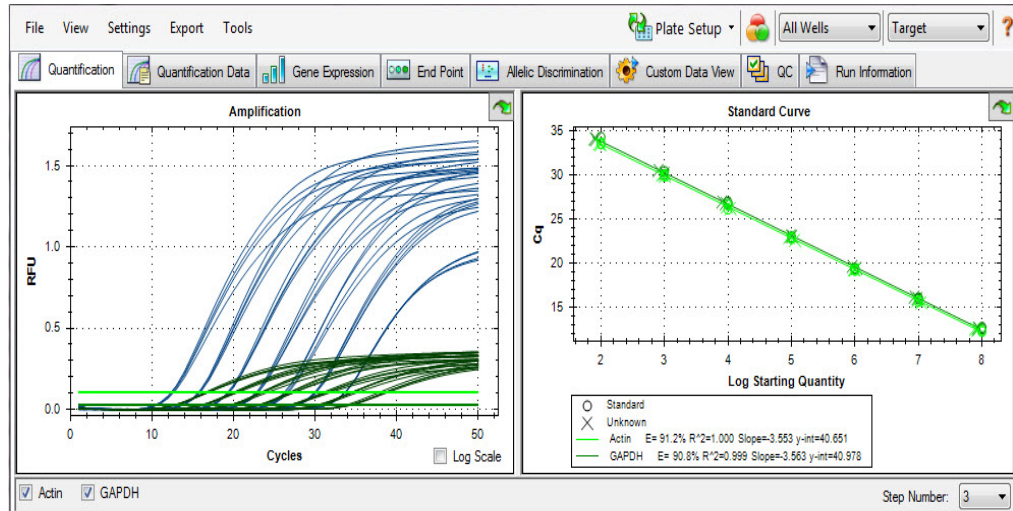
File View Settings Export Tools

Plate Setup

All Wells

Target

?

Quantification | Quantification Data | Gene Expression | End Point | Allelic Discrimination | Custom Data View | QC | Run Information

Amplification

RFU

1.5

1.0

0.5

0.0

0 10 20 30 40 50

Cycles

Log Scale

Standard Curve

Cq

35

30

25

20

15

2 3 4 5 6 7 8

Log Starting Quantity

Standard

Unknown

Actin E= 91.2% R^2=1.000 Slope=-3.553 y-int=40.651

GAPDH E= 90.8% R^2=0.999 Slope=-3.563 y-int=40.978

Actin GAPDH

Step Number: 3